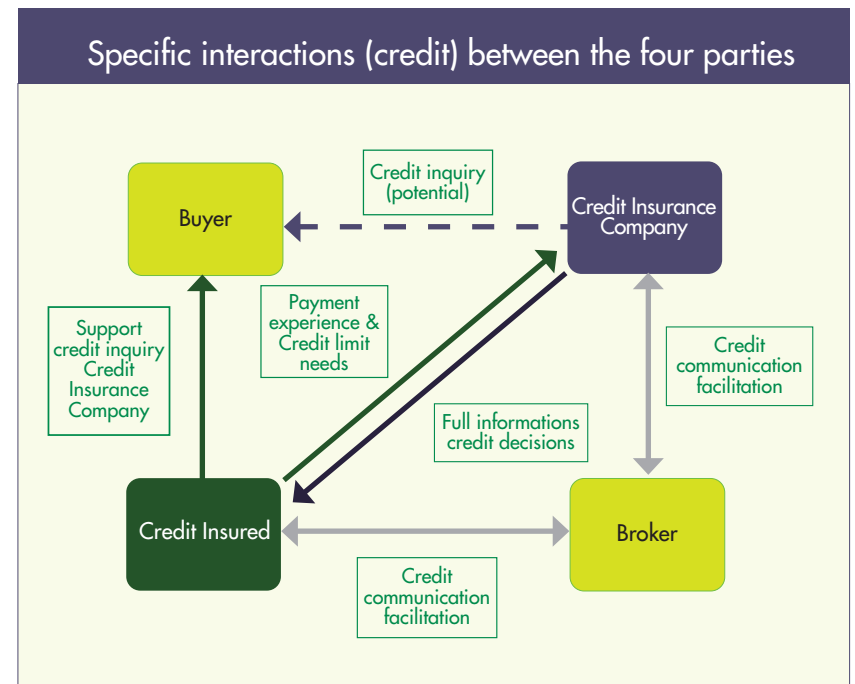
Specific interactions (credit) between the four parties

Buyer

Credit inquiry (potential)

Credit Insurance Company

Support credit inquiry Credit Insurance Company

Payment experience & Credit limit needs

Credit communication facilitation

Full informations credit decisions

Credit Insured

Broker

Credit communication facilitation